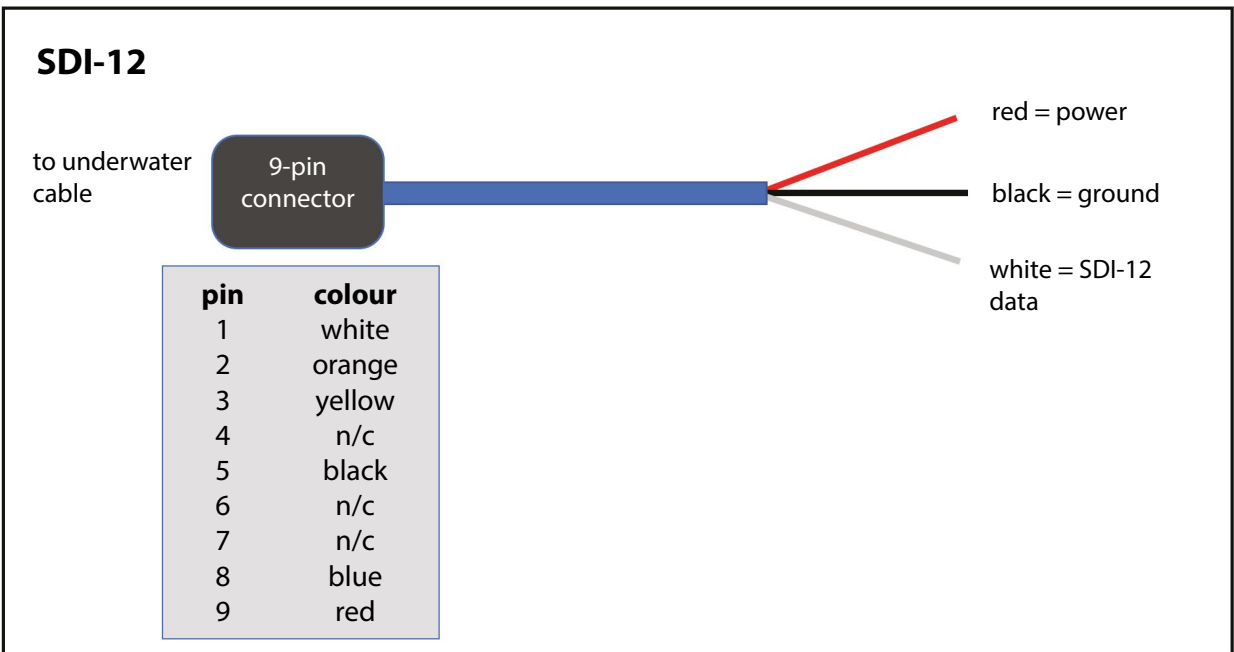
SDI-12

to underwater cable

9-pin connector

red = power

black = ground

white = SDI-12 data

| pin | colour |
|---|---|
| 1 | white |
| 2 | orange |
| 3 | yellow |
| 4 | n/c |
| 5 | black |
| 6 | n/c |
| 7 | n/c |
| 8 | blue |
| 9 | red |